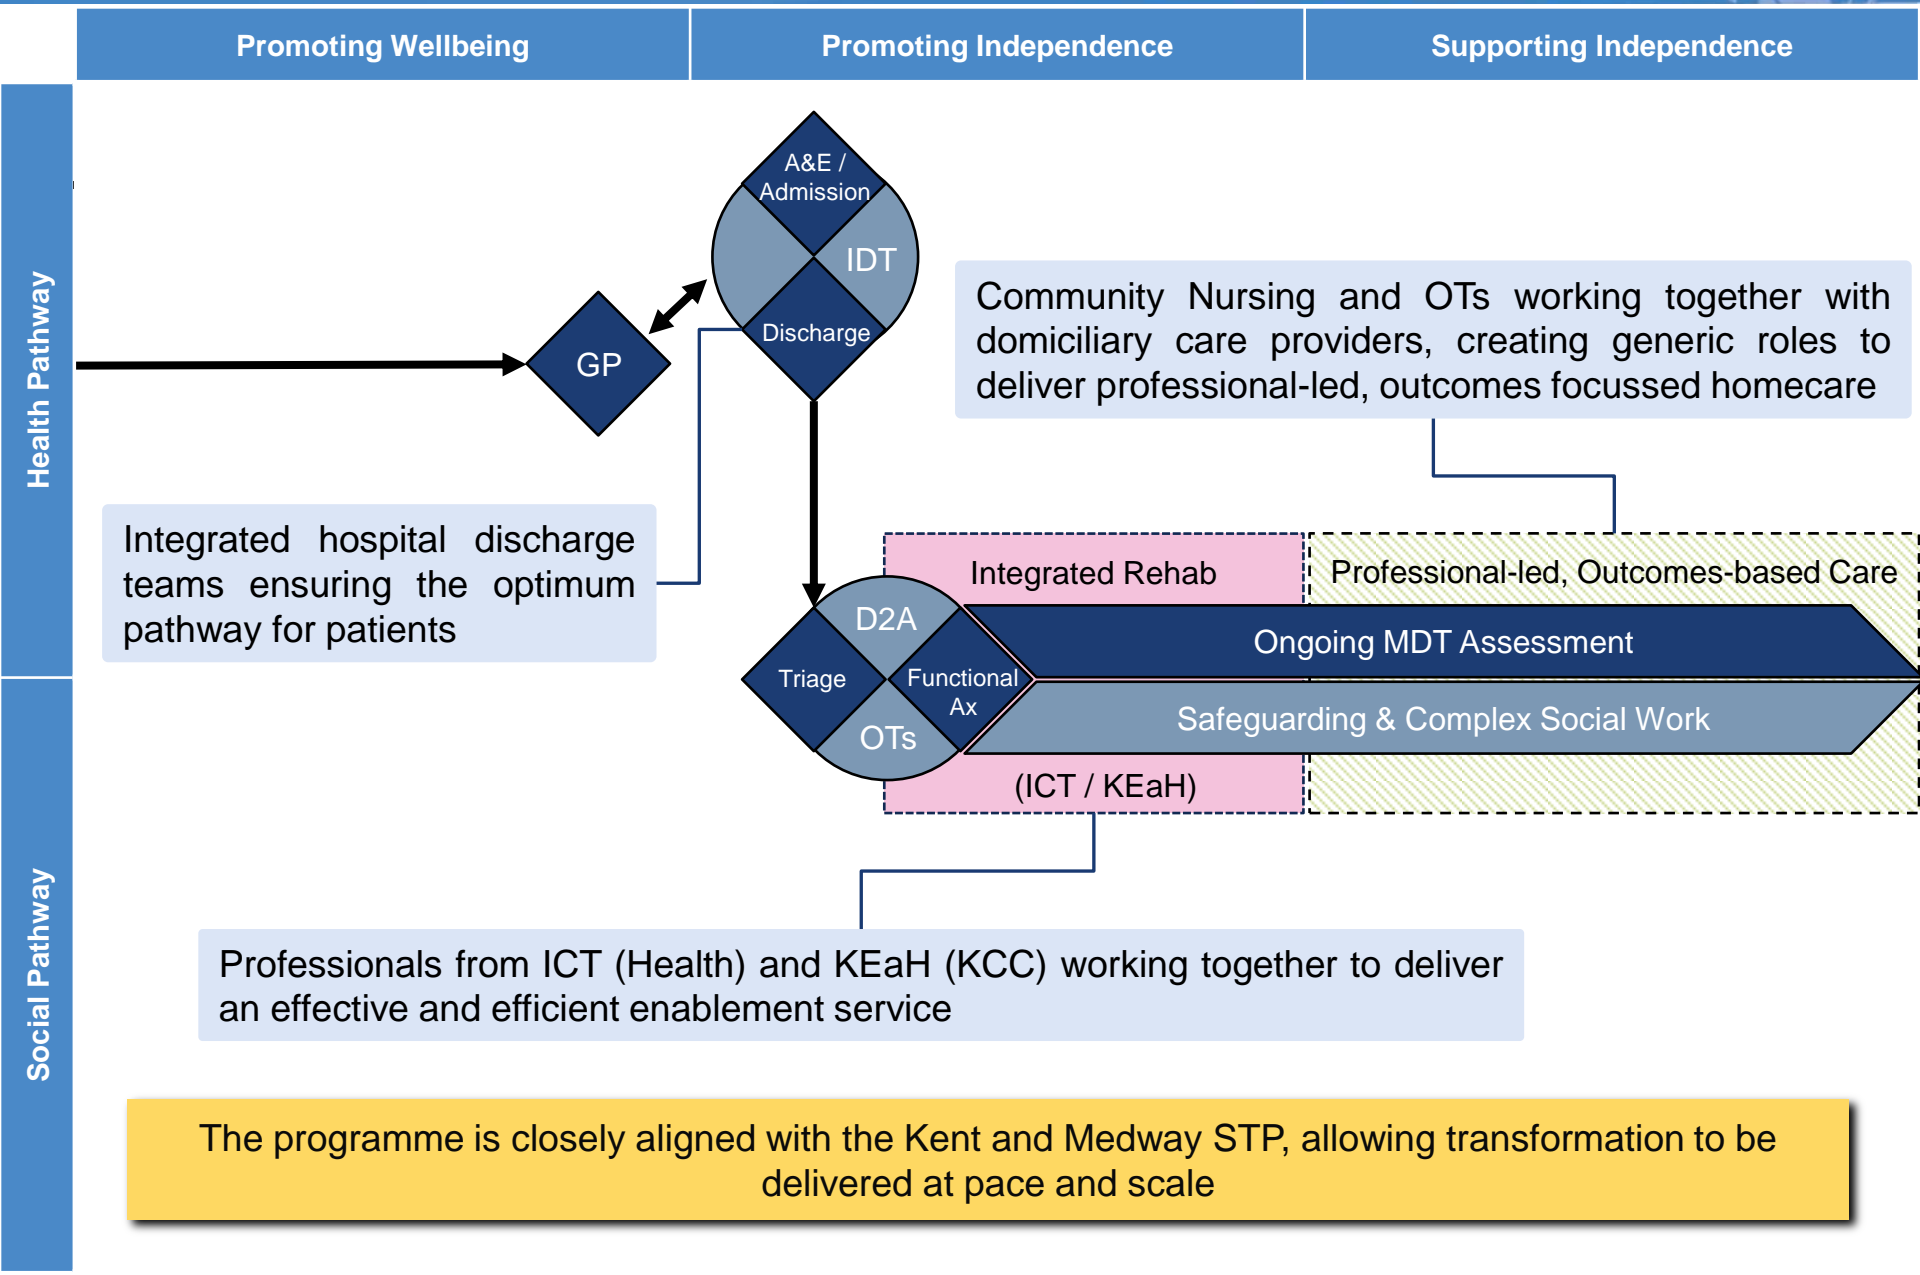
Promoting Wellbeing

Promoting Independence

Supporting Independence

Health Pathway

Social Pathway

GP

A&E / Admission

IDT

Discharge

Community Nursing and OTs working together with domiciliary care providers, creating generic roles to deliver professional-led, outcomes focussed homecare

Integrated hospital discharge teams ensuring the optimum pathway for patients

Integrated Rehab

Professional-led, Outcomes-based Care

D2A

Triage

Functional Ax

OTs

Ongoing MDT Assessment

Safeguarding & Complex Social Work

(ICT / KEaH)

Professionals from ICT (Health) and KEaH (KCC) working together to deliver an effective and efficient enablement service

The programme is closely aligned with the Kent and Medway STP, allowing transformation to be delivered at pace and scale